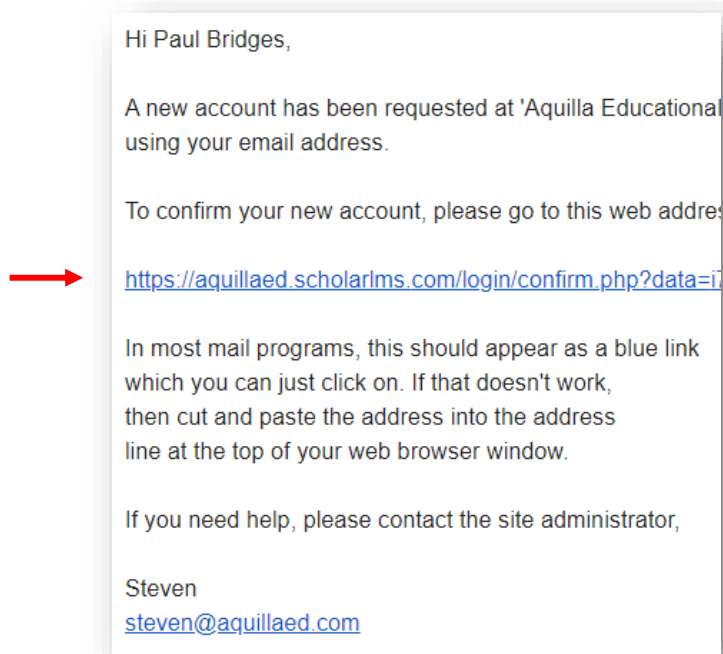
Hi Paul Bridges,

A new account has been requested at 'Aquilla Educational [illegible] using your email address.

To confirm your new account, please go to this web addres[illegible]

https://aquillaed.scholarlms.com/login/confirm.php?data=i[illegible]

In most mail programs, this should appear as a blue link which you can just click on. If that doesn't work, then cut and paste the address into the address line at the top of your web browser window.

If you need help, please contact the site administrator,

Steven
steven@aquillaed.com